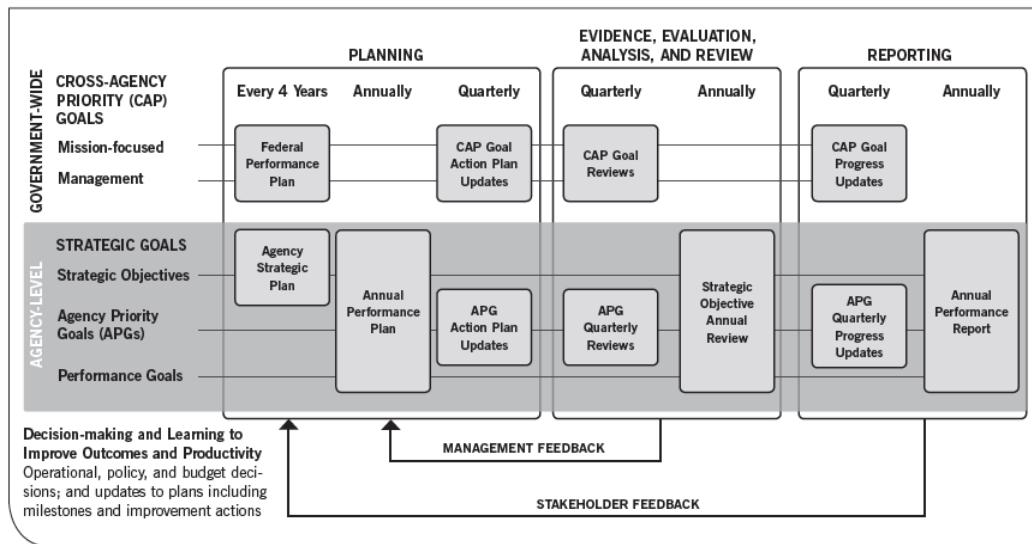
PLANNING

EVIDENCE, EVALUATION, ANALYSIS, AND REVIEW

REPORTING

GOVERNMENT-WIDE

CROSS-AGENCY PRIORITY (CAP) GOALS

Every 4 Years

Annually

Quarterly

Quarterly

Annually

Quarterly

Annually

Mission-focused

Management

Federal Performance Plan

CAP Goal Action Plan Updates

CAP Goal Reviews

CAP Goal Progress Updates

AGENCY-LEVEL

STRATEGIC GOALS

Strategic Objectives

Agency Priority Goals (APGs)

Performance Goals

Agency Strategic Plan

Annual Performance Plan

APG Action Plan Updates

APG Quarterly Reviews

Strategic Objective Annual Review

APG Quarterly Progress Updates

Annual Performance Report

Decision-making and Learning to Improve Outcomes and Productivity
Operational, policy, and budget decisions; and updates to plans including milestones and improvement actions

MANAGEMENT FEEDBACK

STAKEHOLDER FEEDBACK